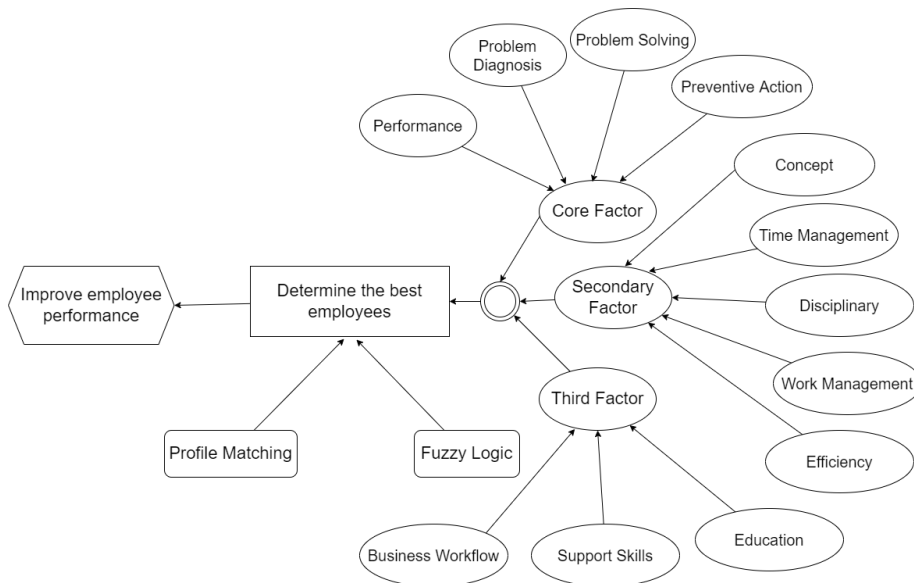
Problem Diagnosis

Problem Solving

Preventive Action

Performance

Core Factor

Concept

Time Management

Improve employee performance

Determine the best employees

Secondary Factor

Disciplinary

Work Management

Third Factor

Efficiency

Profile Matching

Fuzzy Logic

Business Workflow

Support Skills

Education